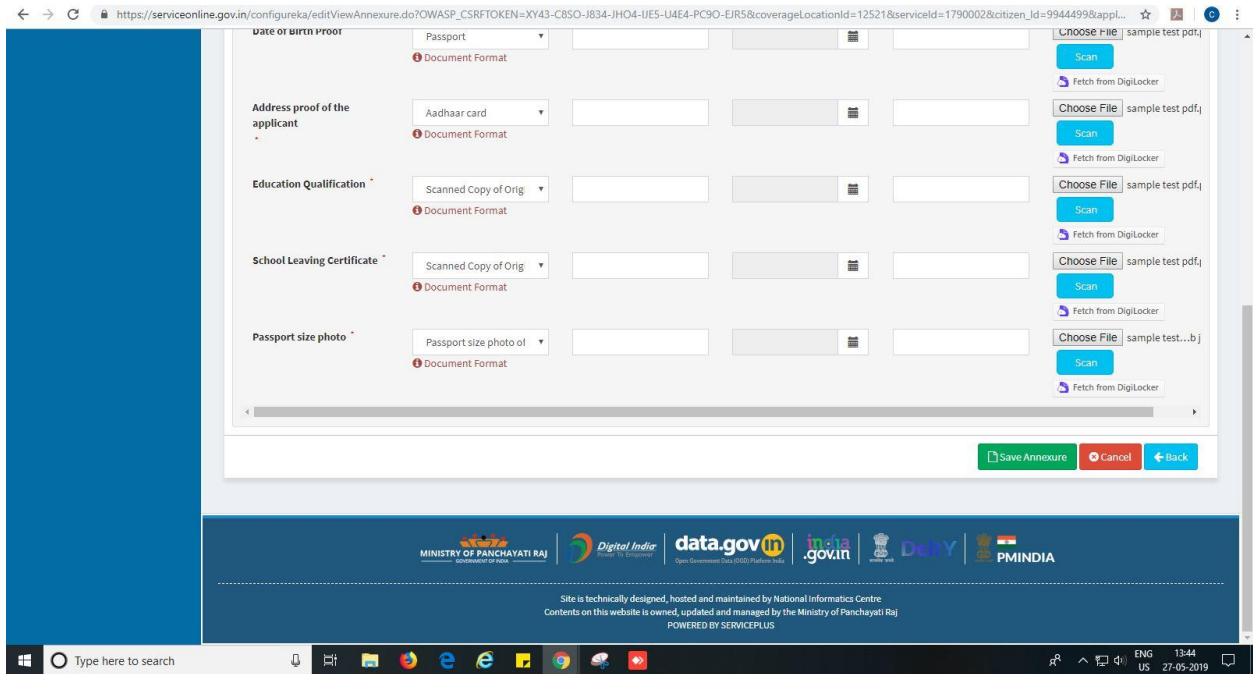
https://serviceonline.gov.in/configureka/editViewAnnexure.do?OWASP_CSRFTOKEN=XY43-C8SO-J834-JHO4-IJE5-U4E4-PC9O-EJR5&coverageLocationId=12521&serviceId=1790002&citizen_Id=9944499&appl...

Date of Birth Proof | Passport | Document Format | Choose File sample test pdf. | Scan | Fetch from DigiLocker

Address proof of the applicant * | Aadhaar card | Document Format | Choose File sample test pdf. | Scan | Fetch from DigiLocker

Education Qualification * | Scanned Copy of Orig | Document Format | Choose File sample test pdf. | Scan | Fetch from DigiLocker

School Leaving Certificate * | Scanned Copy of Orig | Document Format | Choose File sample test pdf. | Scan | Fetch from DigiLocker

Passport size photo * | Passport size photo of | Document Format | Choose File sample test...b j | Scan | Fetch from DigiLocker

Save Annexure | Cancel | Back

MINISTRY OF PANCHAYATI RAJ GOVERNMENT OF INDIA | Digital India Power To Empower | data.gov.in Open Government Data (OGD) Platform India | india.gov.in | DeitY | PMINDIA

Site is technically designed, hosted and maintained by National Informatics Centre
Contents on this website is owned, updated and managed by the Ministry of Panchayati Raj
POWERED BY SERVICEPLUS

Type here to search | ENG US | 13:44 | 27-05-2019